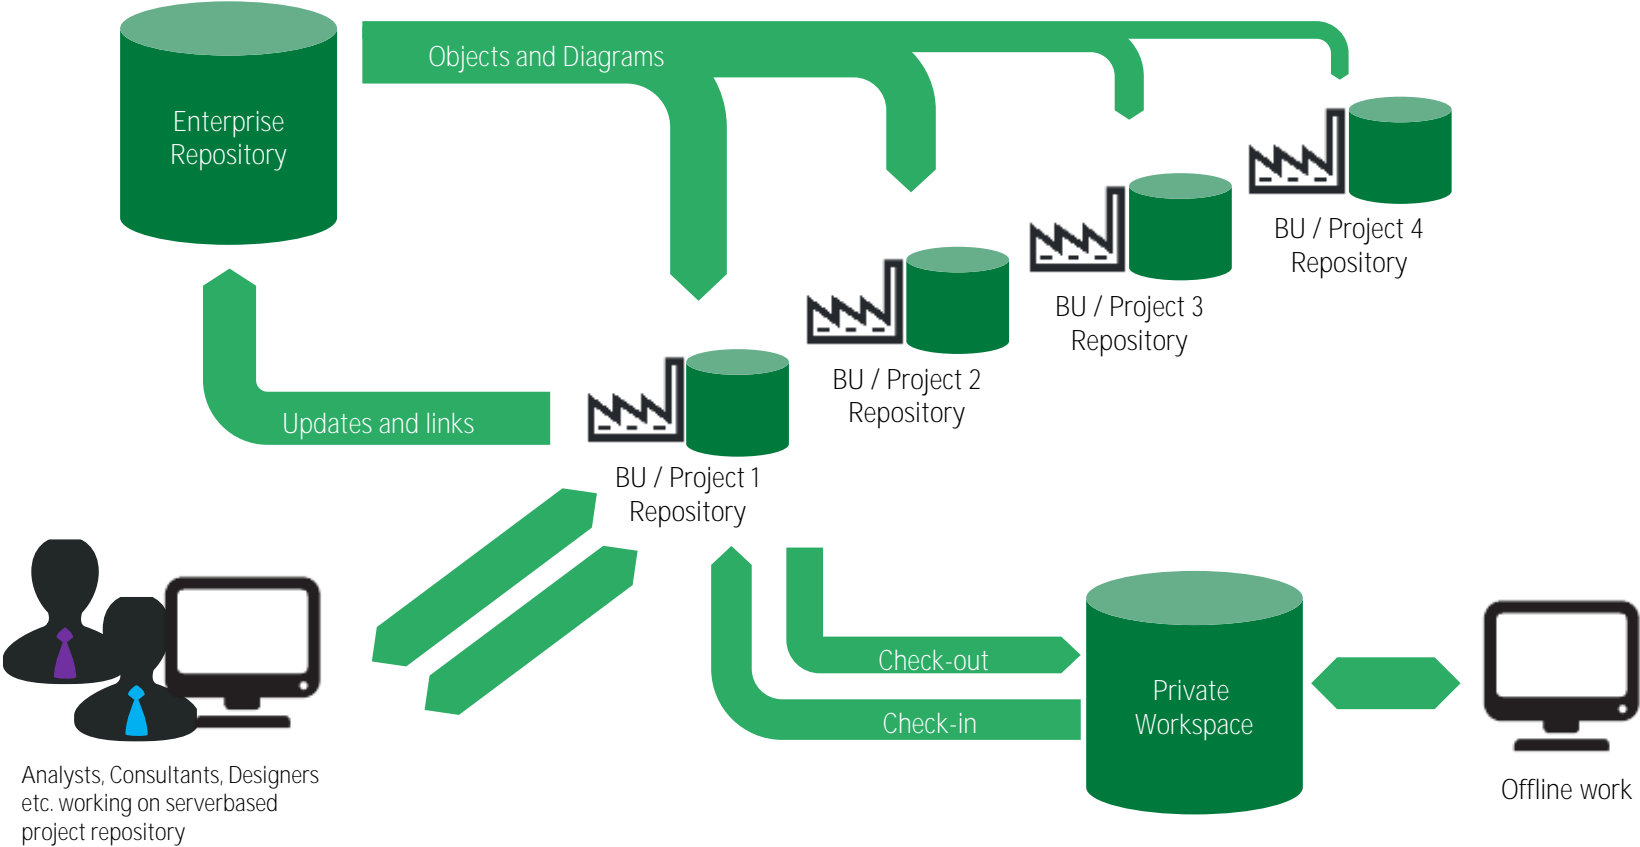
Enterprise Repository

Objects and Diagrams

BU / Project 4 Repository

BU / Project 3 Repository

BU / Project 2 Repository

Updates and links

BU / Project 1 Repository

Check-out

Check-in

Private Workspace

Analysts, Consultants, Designers etc. working on serverbased project repository

Offline work